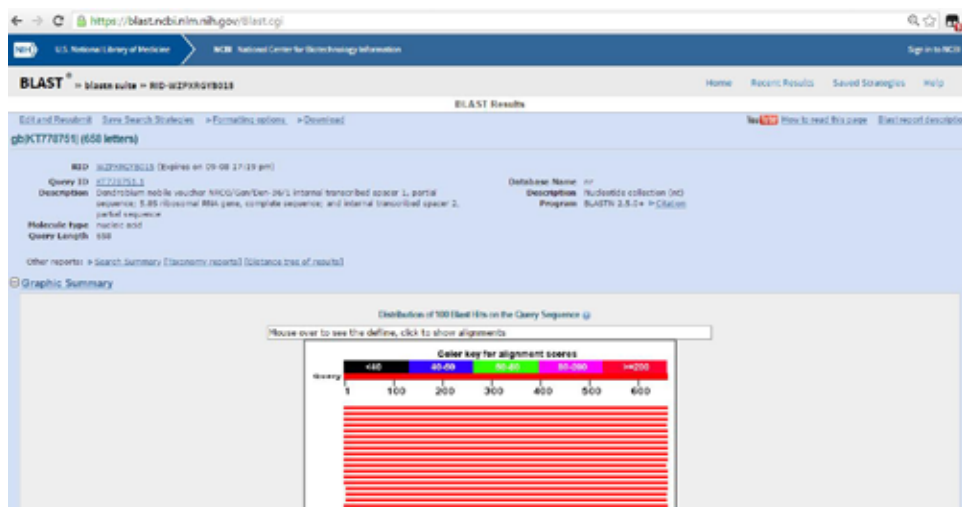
https://blast.ncbi.nlm.nih.gov/Blast.cgi

U.S. National Library of Medicine   NCBI National Center for Biotechnology Information   Sign in to NCBI

BLAST ® » blastn suite » RID-WZPXRGYB018   Home   Recent Results   Saved Strategies   Help

BLAST Results

Edit and Resubmit   Save Search Strategies   ▸Formatting options   ▸Download   YouTube How to read this page   Blast report description

gb|KT778751| (658 letters)

RID WZPXRGYB018 (Expires on 09-08 17:19 pm)
Query ID KT778751.1
Description Dendrobium nobile voucher NMCO/Gan/Den-36/1 internal transcribed spacer 1, partial sequence; 5.8S ribosomal RNA gene, complete sequence; and internal transcribed spacer 2, partial sequence
Molecule type nucleic acid
Query Length 658

Database Name nr
Description Nucleotide collection (nt)
Program BLASTN 2.5.0+ ▸Citation

Other reports: ▸Search Summary [Taxonomy reports] [Distance tree of results]

Graphic Summary

Distribution of 100 Blast Hits on the Query Sequence

Mouse over to see the define, click to show alignments

Color key for alignment scores

| <40 | 40-50 | 50-80 | 80-200 | >=200 |
|---|---|---|---|---|

Query

1 100 200 300 400 500 600